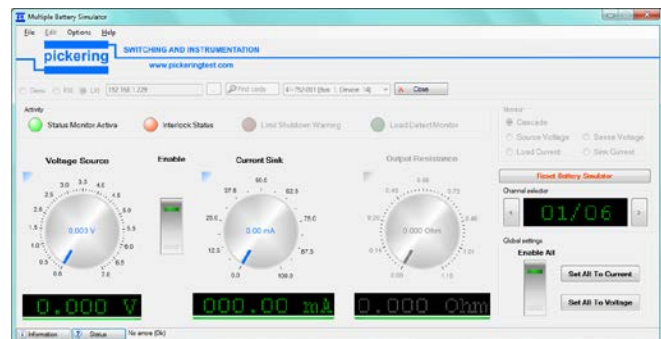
Multiple Battery Simulator

File Edit Options Help

pickering

SWITCHING AND INSTRUMENTATION

www.pickeringtest.com

Demo PXI LXI 192.168.1.229 Find Units 41-752-001 (bus 1 Device 14) Close

Activity

Status Monitor Active

Interlock Status

Limit Shutdown Warning

Load Detect Monitor

Mode

Cascade

Source Voltage

Sense Voltage

Load Current

Sink Current

Voltage Source

Enable

Current Sink

Output Resistance

3.0 3.5 4.0 2.5 4.5 2.0 5.0 1.5 5.5 1.0 6.0 0.5 6.5 0.0 7.0

0.003 V

50.0 37.5 62.5 25.0 75.0 12.5 87.5 0.0 100.0

0.00 mA

0.55 0.40 0.70 0.25 0.85 0.10 1.00 0.00 1.10

0.000 Ohm

Reset Battery Simulator

Channel selector

01/06

Global settings

Enable All

Set All To Current

Set All To Voltage

0.000 V

000.00 mA

0.000 Ohm

Information Status No errors (Ok)